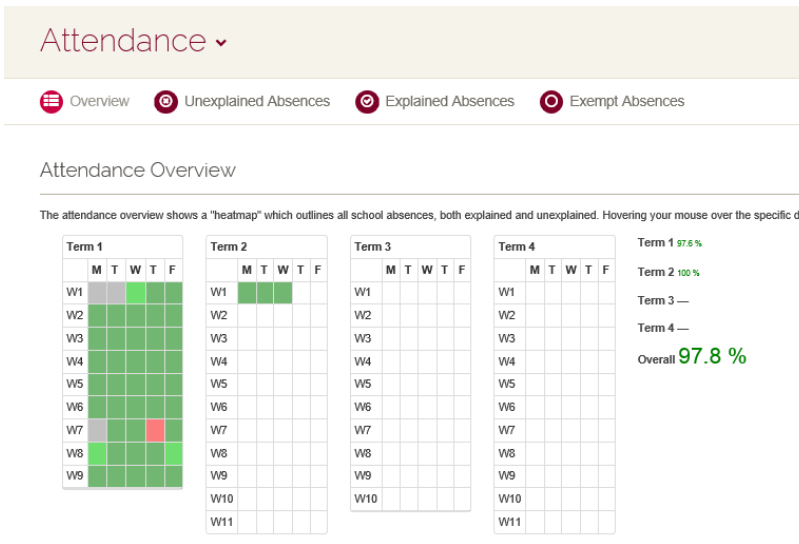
Attendance ⌄

Overview Unexplained Absences Explained Absences Exempt Absences

Attendance Overview

The attendance overview shows a "heatmap" which outlines all school absences, both explained and unexplained. Hovering your mouse over the specific d

| Term 1 | | | | | |
|---|---|---|---|---|---|
| | M | T | W | T | F |
| W1 | | | | | |
| W2 | | | | | |
| W3 | | | | | |
| W4 | | | | | |
| W5 | | | | | |
| W6 | | | | | |
| W7 | | | | | |
| W8 | | | | | |
| W9 | | | | | |

| Term 2 | | | | | |
|---|---|---|---|---|---|
| | M | T | W | T | F |
| W1 | | | | | |
| W2 | | | | | |
| W3 | | | | | |
| W4 | | | | | |
| W5 | | | | | |
| W6 | | | | | |
| W7 | | | | | |
| W8 | | | | | |
| W9 | | | | | |
| W10 | | | | | |
| W11 | | | | | |

| Term 3 | | | | | |
|---|---|---|---|---|---|
| | M | T | W | T | F |
| W1 | | | | | |
| W2 | | | | | |
| W3 | | | | | |
| W4 | | | | | |
| W5 | | | | | |
| W6 | | | | | |
| W7 | | | | | |
| W8 | | | | | |
| W9 | | | | | |
| W10 | | | | | |

| Term 4 | | | | | |
|---|---|---|---|---|---|
| | M | T | W | T | F |
| W1 | | | | | |
| W2 | | | | | |
| W3 | | | | | |
| W4 | | | | | |
| W5 | | | | | |
| W6 | | | | | |
| W7 | | | | | |
| W8 | | | | | |
| W9 | | | | | |
| W10 | | | | | |
| W11 | | | | | |

Term 1 97.6 %

Term 2 100 %

Term 3 —

Term 4 —

Overall 97.8 %